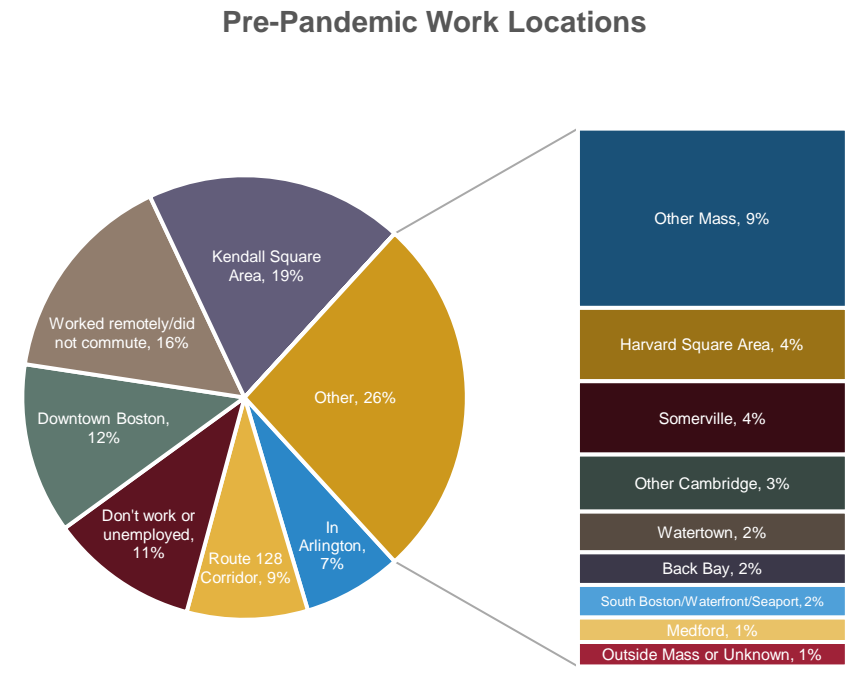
Pre-Pandemic Work Locations

Kendall Square Area, 19%

Worked remotely/did not commute, 16%

Downtown Boston, 12%

Don't work or unemployed, 11%

Route 128 Corridor, 9%

In Arlington, 7%

Other, 26%

Other Mass, 9%

Harvard Square Area, 4%

Somerville, 4%

Other Cambridge, 3%

Watertown, 2%

Back Bay, 2%

South Boston/Waterfront/Seaport, 2%

Medford, 1%

Outside Mass or Unknown, 1%